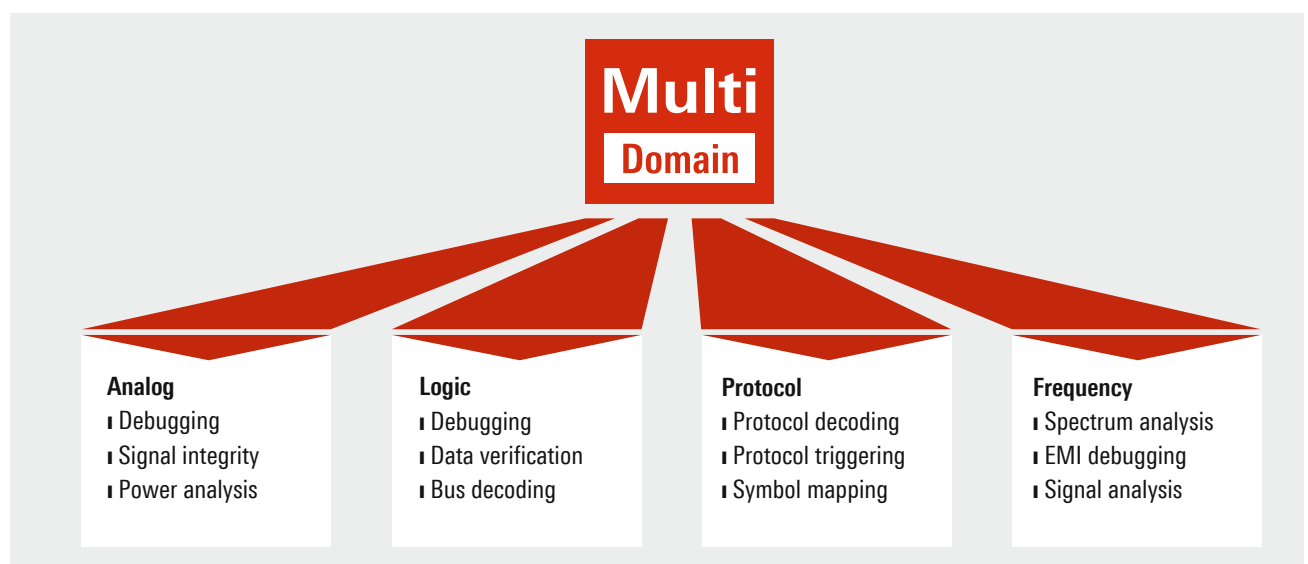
Multi
Domain

Analog
- Debugging
- Signal integrity
- Power analysis

Logic
- Debugging
- Data verification
- Bus decoding

Protocol
- Protocol decoding
- Protocol triggering
- Symbol mapping

Frequency
- Spectrum analysis
- EMI debugging
- Signal analysis